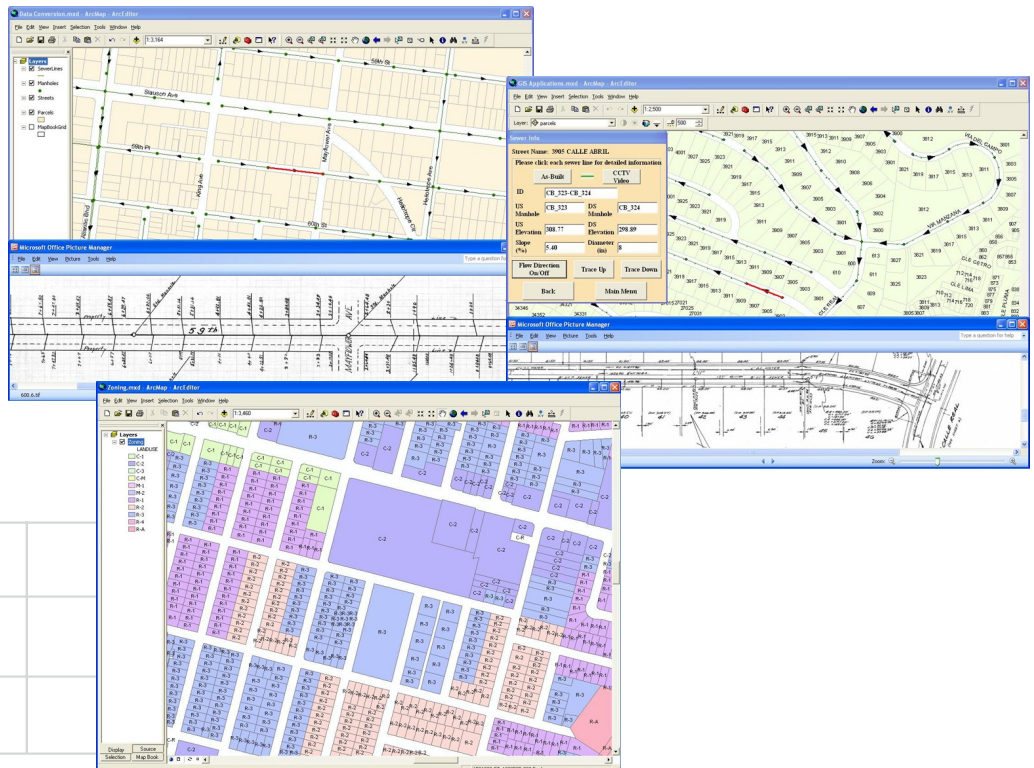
Data Conversion.mxd - ArcMap - ArcEditor

File Edit View Insert Selection Tools Window Help

1:3,164

Layers
SewerLines
Manholes
Streets
Parcels
MapBookGrid

Slauson Ave
59th St
58th Pl
60th St

Microsoft Office Picture Manager

File Edit View Picture Tools Help

Type a question for help

59 th

600_6.tif

GIS Applications.mxd - ArcMap - ArcEditor

File Edit View Insert Selection Tools Window Help

1:2,500

Layer: parcels

Sewer Info

Street Name: 3905 CALLE ABRIL

Please click each sewer line for detailed information

As-Built

CCTV Video

ID CB_323-CB_324

US Manhole CB_323

DS Manhole CB_324

US Elevation 308.77

DS Elevation 298.89

Slope (%) 5.40

Diameter (in) 8

Flow Direction On/Off

Trace Up

Trace Down

Back

Main Menu

Microsoft Office Picture Manager

File Edit View Picture Tools Help

Type a question for help

Zoom:

Zoning.mxd - ArcMap - ArcEditor

File Edit View Insert Selection Tools Window Help

1:3,460

Layers
Zoning
LANDUSE
C-1
C-2
C-3
C-M
M-1
M-2
R-1
R-2
R-3
R-4
R-A

Display
Source
Selection
Map Book